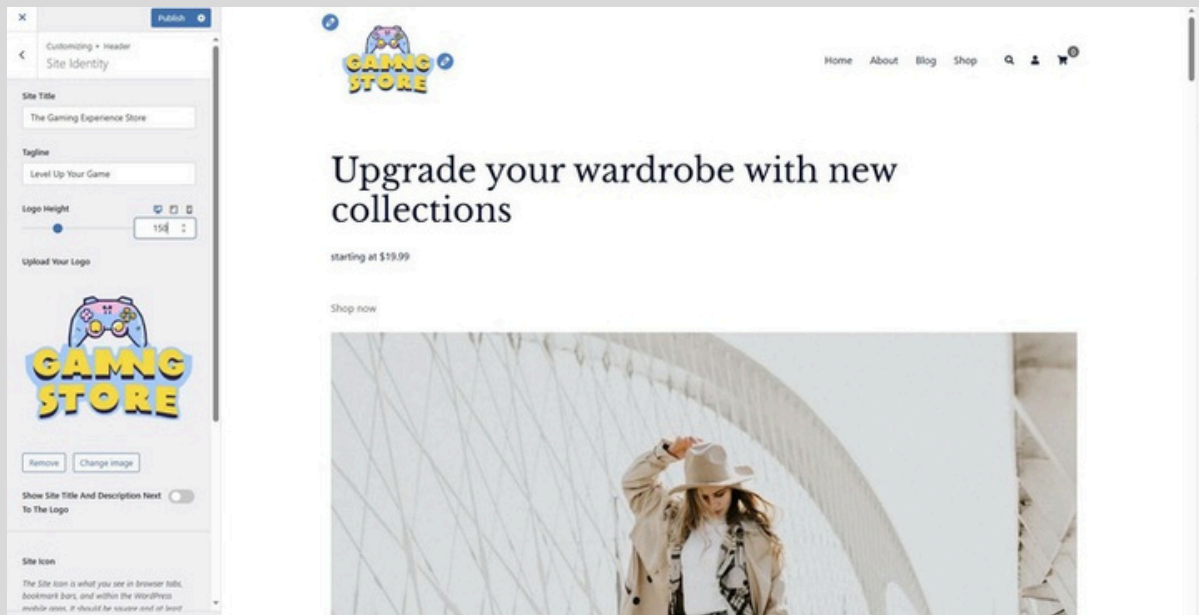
×
Publish

Customizing ▸ Header
Site Identity

Site Title
The Gaming Experience Store

Tagline
Level Up Your Game

Logo Height
150

Upload Your Logo

GAMNG STORE

Remove
Change image

Show Site Title And Description Next To The Logo

Site Icon
The Site Icon is what you see in browser tabs, bookmark bars, and within the WordPress mobile apps. It should be square and at least

GAMNG STORE

Home About Blog Shop

0

Upgrade your wardrobe with new collections

starting at $19.99

Shop now